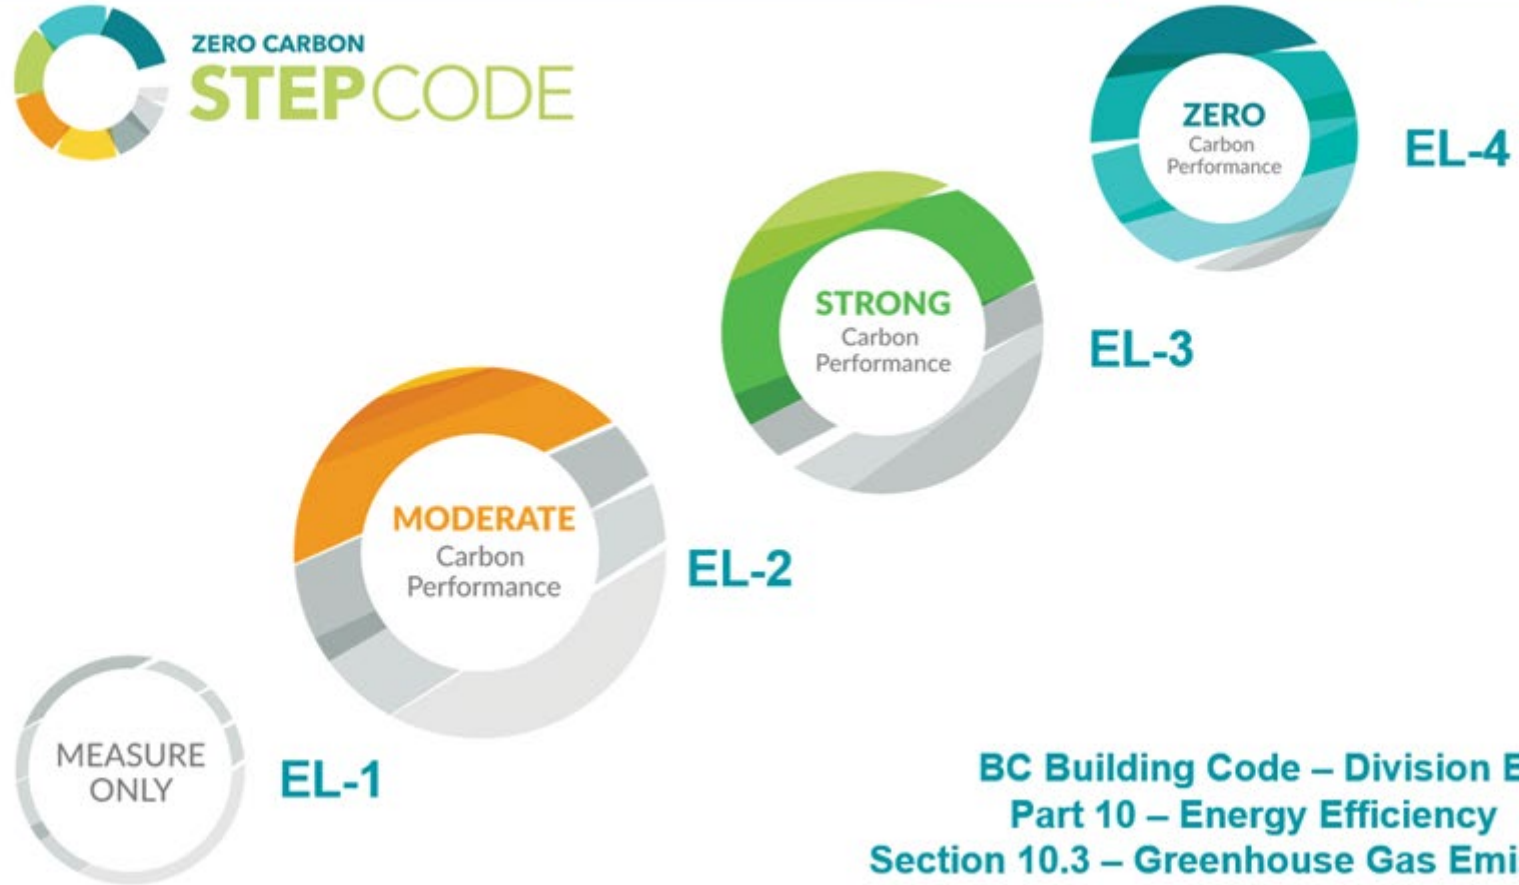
ZERO CARBON
STEPCODE

ZERO
Carbon
Performance

EL-4

STRONG
Carbon
Performance

EL-3

MODERATE
Carbon
Performance

EL-2

MEASURE
ONLY

EL-1

BC Building Code – Division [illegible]
Part 10 – Energy Efficiency
Section 10.3 – Greenhouse Gas Emi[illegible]